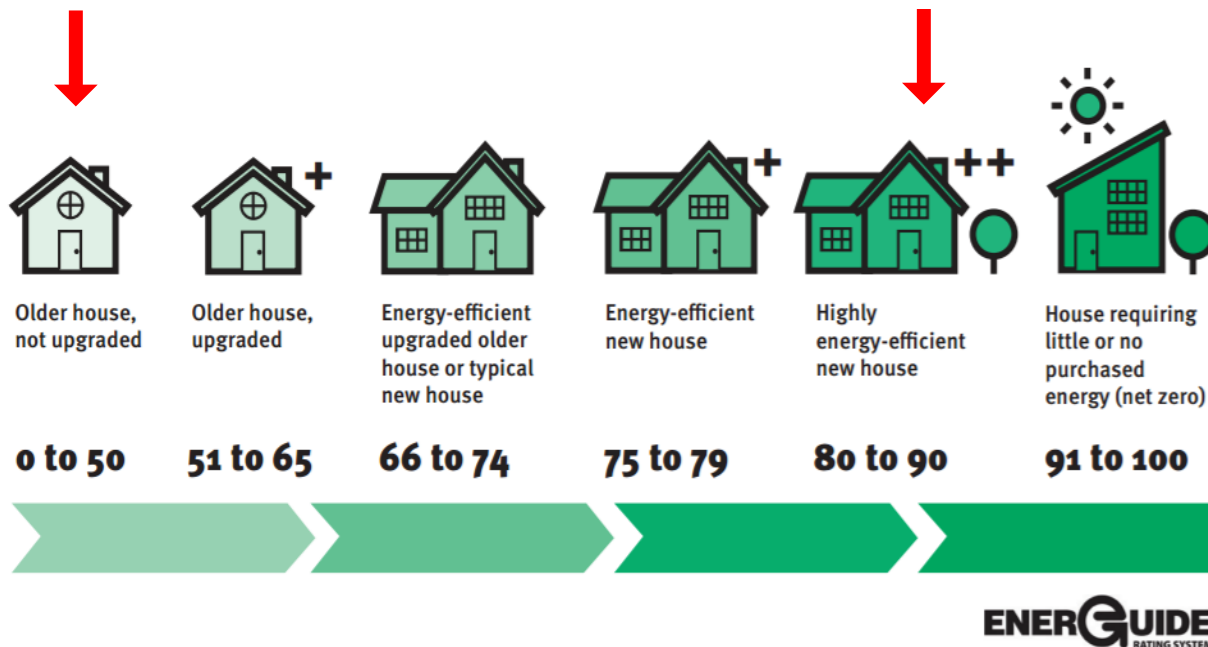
+

+

++

Older house, not upgraded

Older house, upgraded

Energy-efficient upgraded older house or typical new house

Energy-efficient new house

Highly energy-efficient new house

House requiring little or no purchased energy (net zero)

0 to 50

51 to 65

66 to 74

75 to 79

80 to 90

91 to 100

ENERGUIDE
RATING SYSTE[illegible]